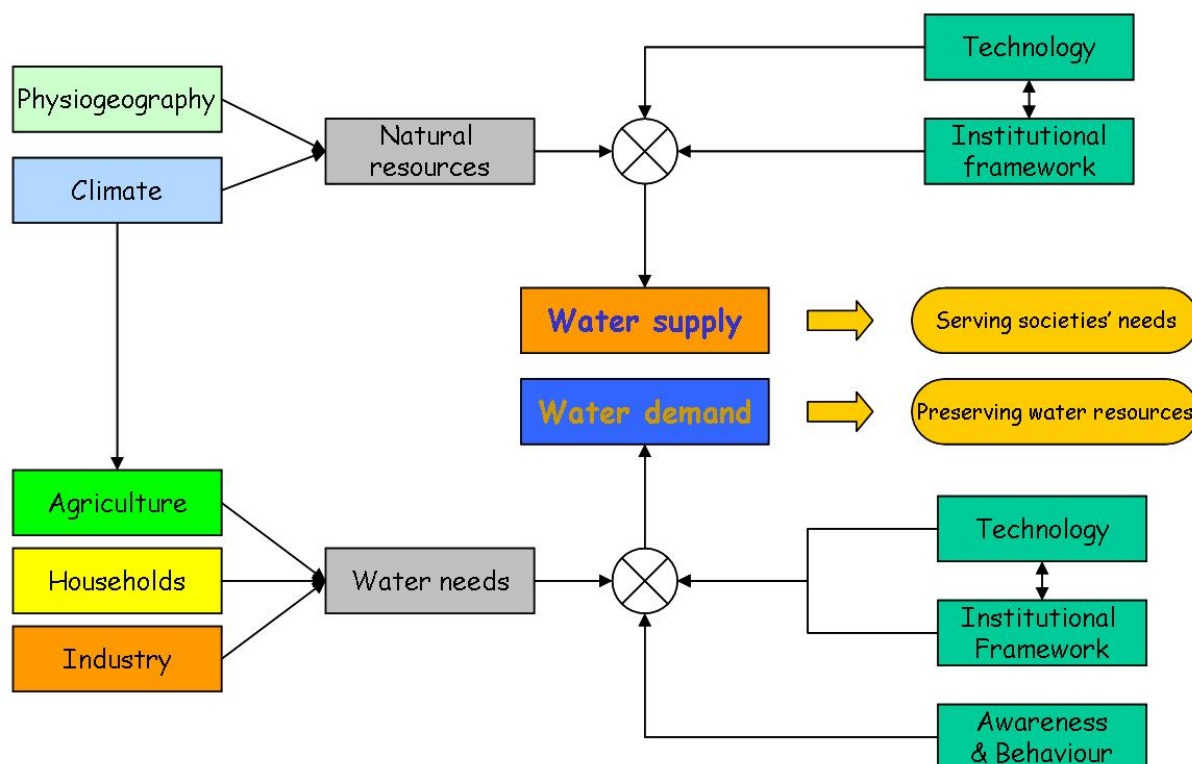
Physiogeography

Climate

Natural resources

Technology

Institutional framework

Water supply

Serving societies' needs

Water demand

Preserving water resources

Agriculture

Households

Industry

Water needs

Technology

Institutional Framework

Awareness & Behaviour